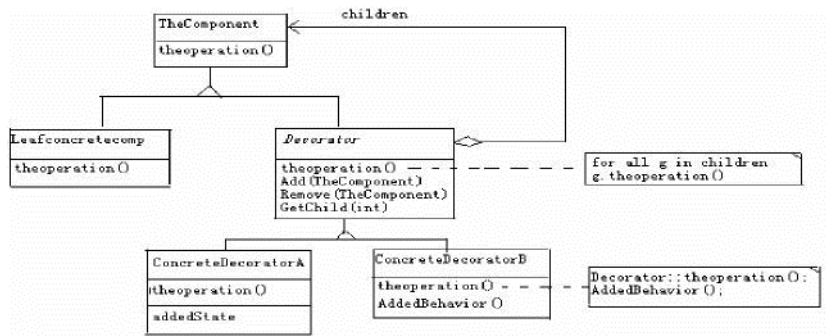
children

TheComponent

theoperation()

Leafconcretecomp

theoperation()

Decorator

theoperation()
Add(TheComponent)
Remove(TheComponent)
GetChild(int)

for all g in children
g.theoperation()

ConcreteDecoratorA

theoperation()

addedState

ConcreteDecoratorB

theoperation()
AddedBehavior()

Decorator::theoperation();
AddedBehavior();